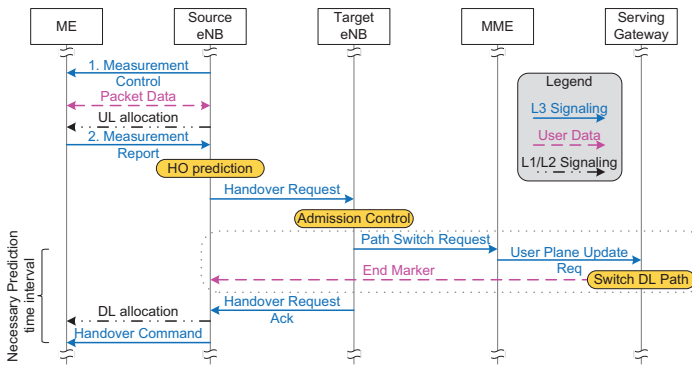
ME

Source eNB

Target eNB

MME

Serving Gateway

1. Measurement Control

Packet Data

UL allocation

2. Measurement Report

HO prediction

Legend

L3 Signaling

User Data

L1/L2 Signaling

Handover Request

Admission Control

Path Switch Request

User Plane Update Req

End Marker

Switch DL Path

Necessary Prediction time interval

Handover Request Ack

DL allocation

Handover Command